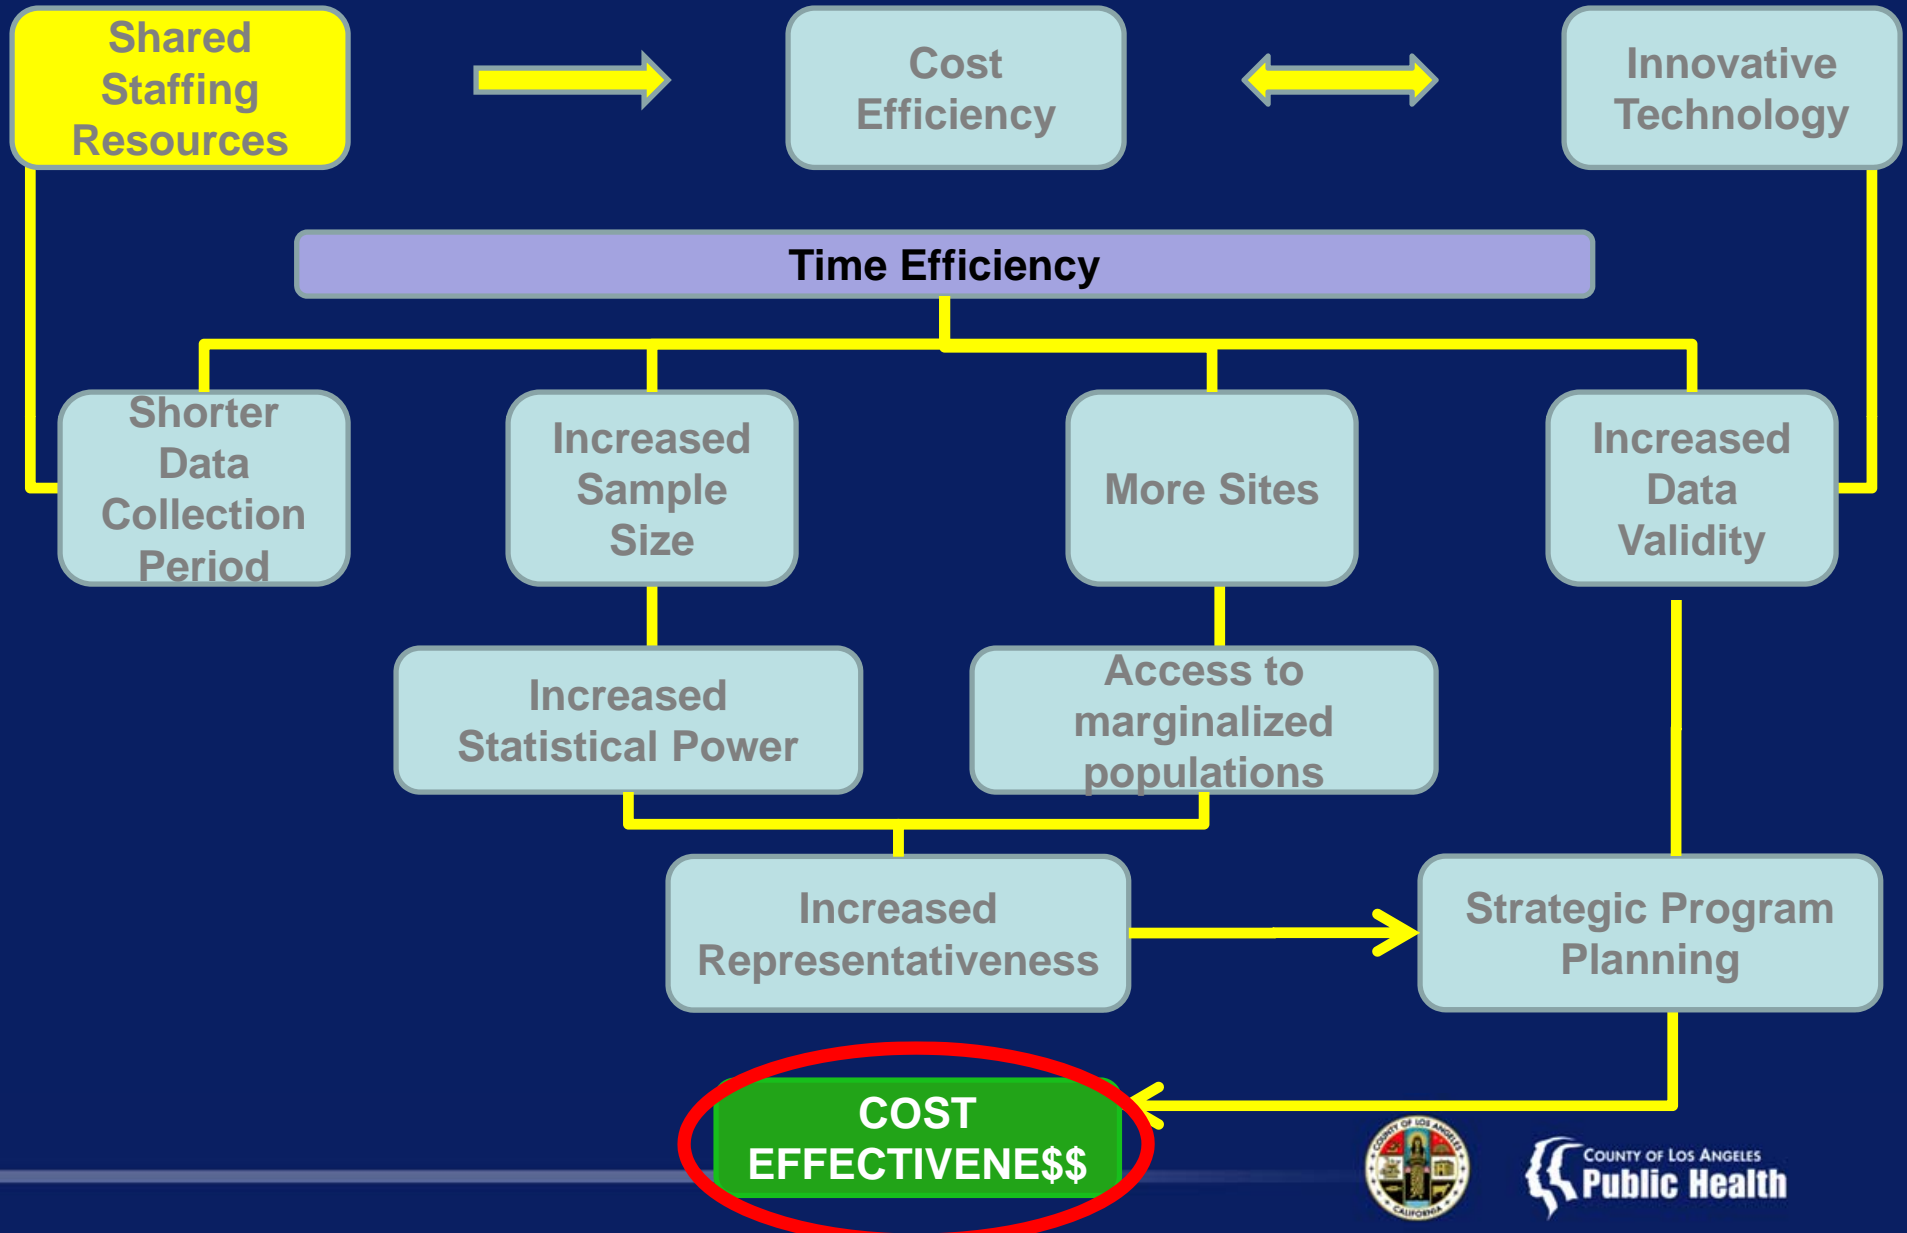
Shared Staffing Resources

Cost Efficiency

Innovative Technology

Time Efficiency

Shorter Data Collection Period

Increased Sample Size

More Sites

Increased Data Validity

Increased Statistical Power

Access to marginalized populations

Increased Representativeness

Strategic Program Planning

COST EFFECTIVENE$$

COUNTY OF LOS ANGELES CALIFORNIA

COUNTY OF LOS ANGELES Public Health